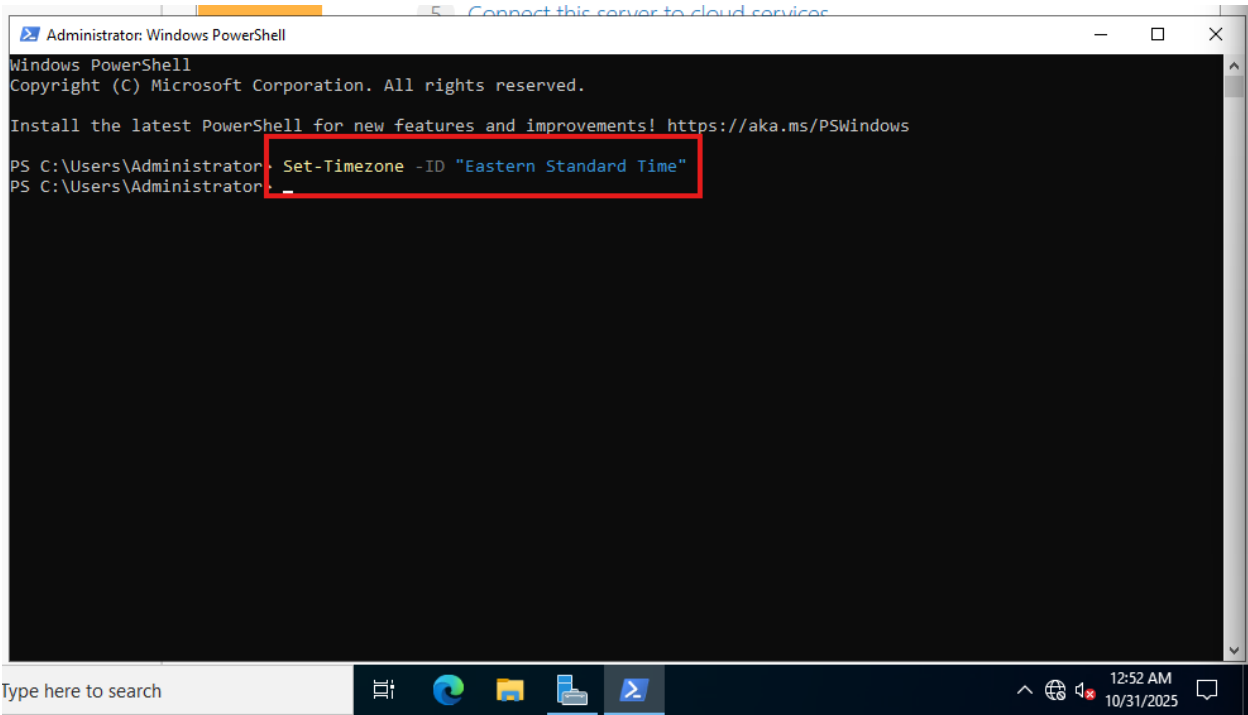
5 Connect this server to cloud services

Administrator: Windows PowerShell

Windows PowerShell
Copyright (C) Microsoft Corporation. All rights reserved.

Install the latest PowerShell for new features and improvements! https://aka.ms/PSWindows

PS C:\Users\Administrator> Set-Timezone -ID "Eastern Standard Time"
PS C:\Users\Administrator> _

Type here to search

12:52 AM
10/31/2025